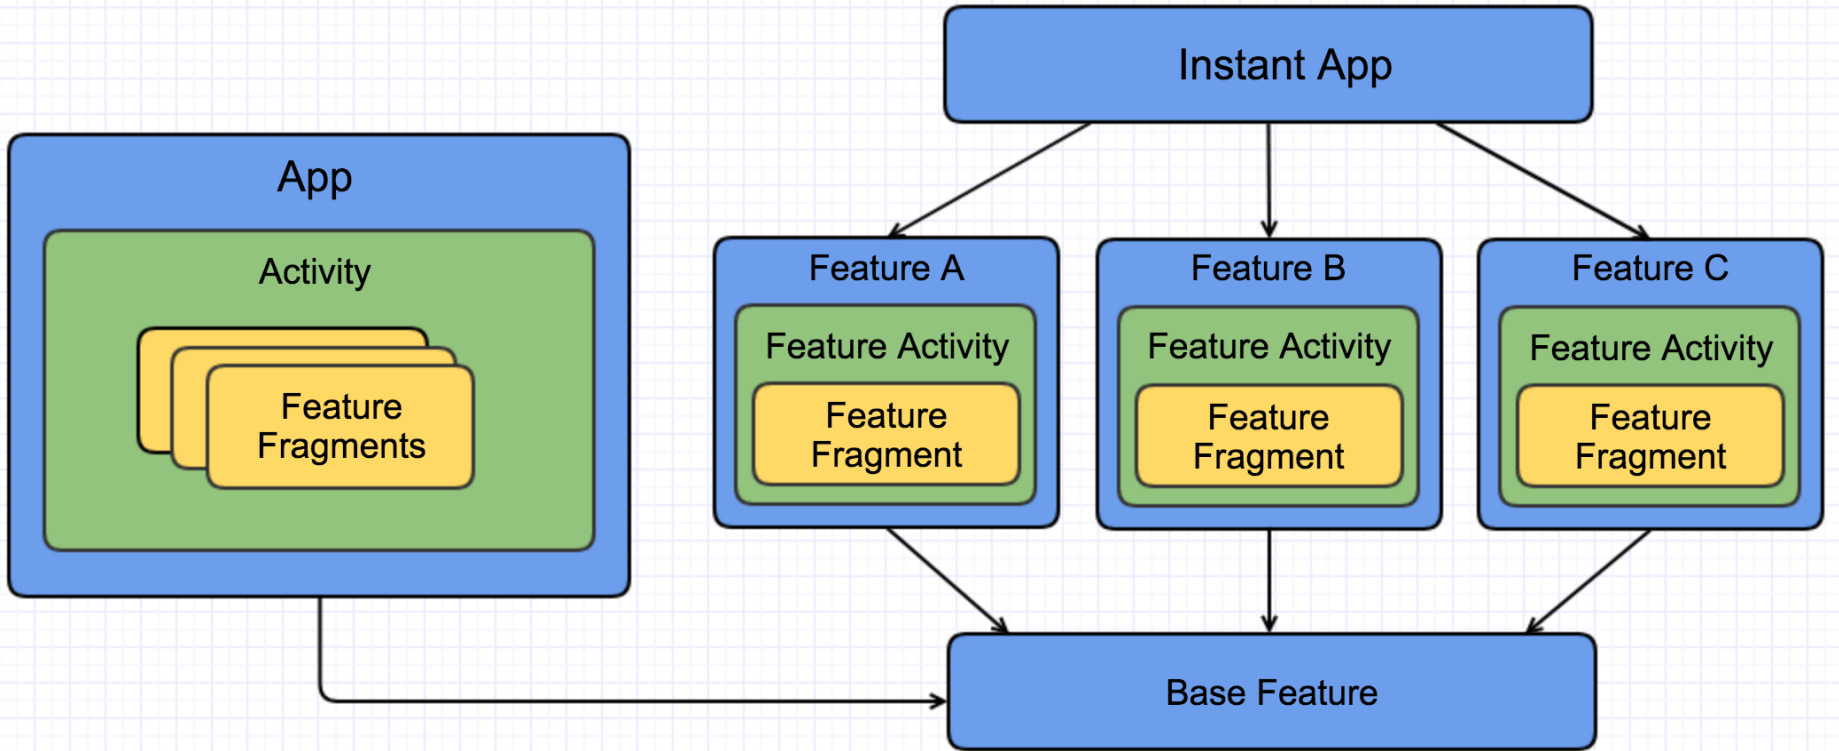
Instant App

App

Activity

Feature Fragments

Feature A

Feature Activity

Feature Fragment

Feature B

Feature Activity

Feature Fragment

Feature C

Feature Activity

Feature Fragment

Base Feature